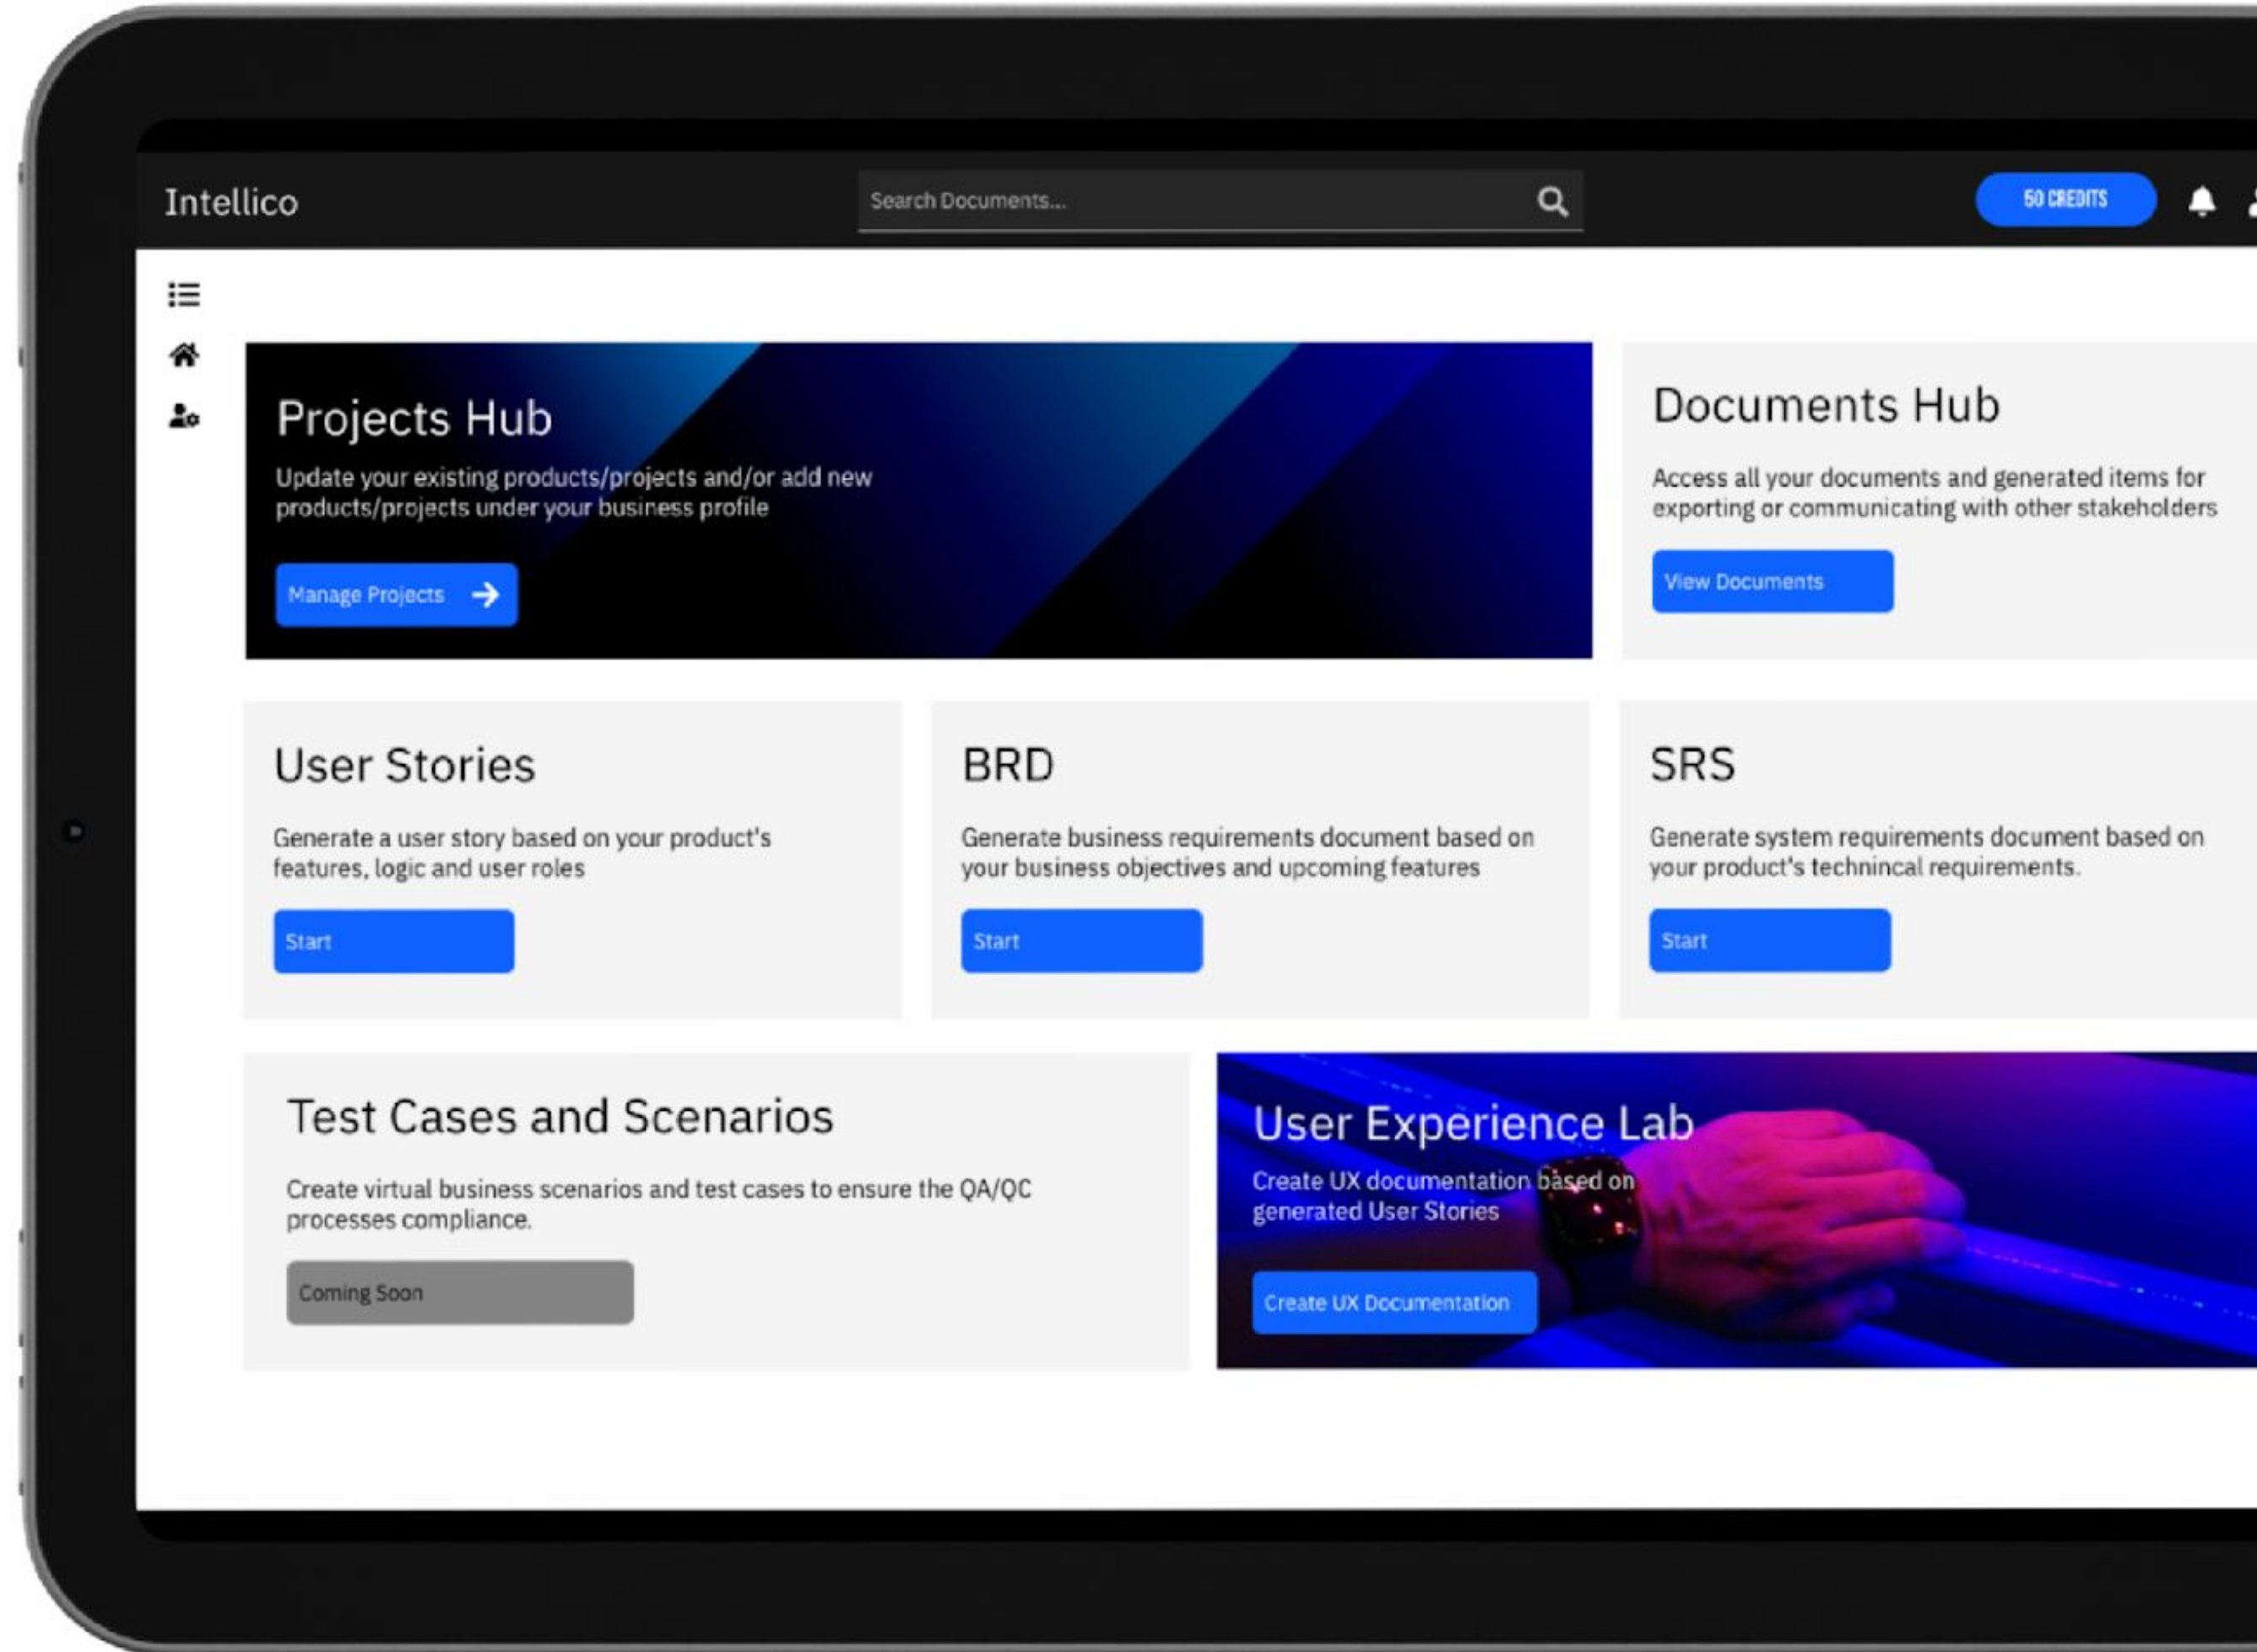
Intellico

Search Documents...

50 CREDITS

Projects Hub

Update your existing products/projects and/or add new products/projects under your business profile

Manage Projects

Documents Hub

Access all your documents and generated items for exporting or communicating with other stakeholders

View Documents

User Stories

Generate a user story based on your product's features, logic and user roles

Start

BRD

Generate business requirements document based on your business objectives and upcoming features

Start

SRS

Generate system requirements document based on your product's technincal requirements.

Start

Test Cases and Scenarios

Create virtual business scenarios and test cases to ensure the QA/QC processes compliance.

Coming Soon

User Experience Lab

Create UX documentation based on generated User Stories

Create UX Documentation